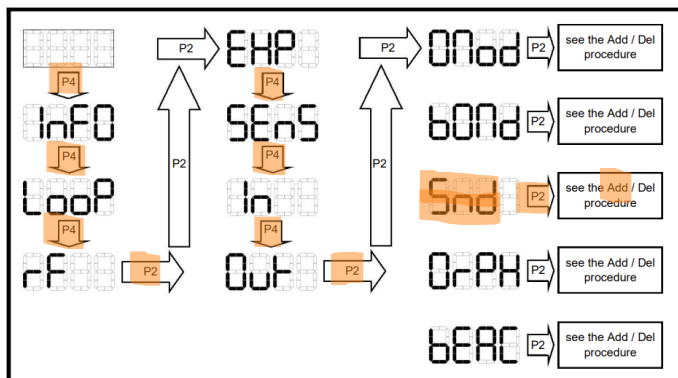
P4
InFO
P4
LooP
P4
rF
P2
P2
P2
EXP
P4
SEnS
P4
In
P4
Out
P2
P2
P2
ONod
P2
see the Add / Del procedure
bONd
P2
see the Add / Del procedure
Snd
P2
see the Add / Del procedure
OrPH
P2
see the Add / Del procedure
bEAC
P2
see the Add / Del procedure